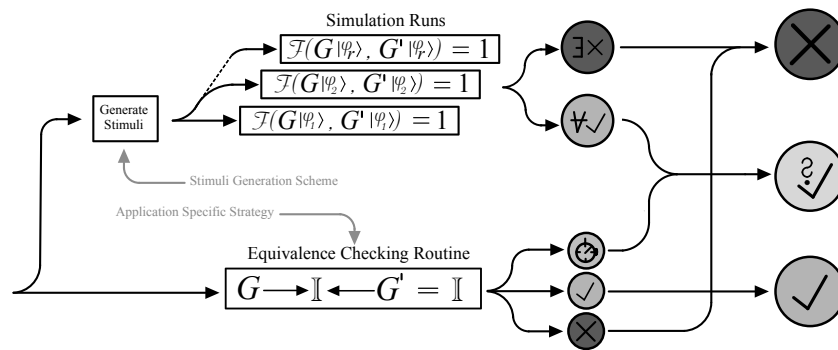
Simulation Runs

Generate Stimuli

$\mathcal{F}(G|\varphi_r\rangle, G'|\varphi_r\rangle) = 1$

$\mathcal{F}(G|\varphi_2\rangle, G'|\varphi_2\rangle) = 1$

$\mathcal{F}(G|\varphi_1\rangle, G'|\varphi_1\rangle) = 1$

∃×

∀✓

Stimuli Generation Scheme

Application Specific Strategy

Equivalence Checking Routine

$G \longrightarrow \mathbb{I} \longleftarrow G' = \mathbb{I}$

✓

×

?✓

✓